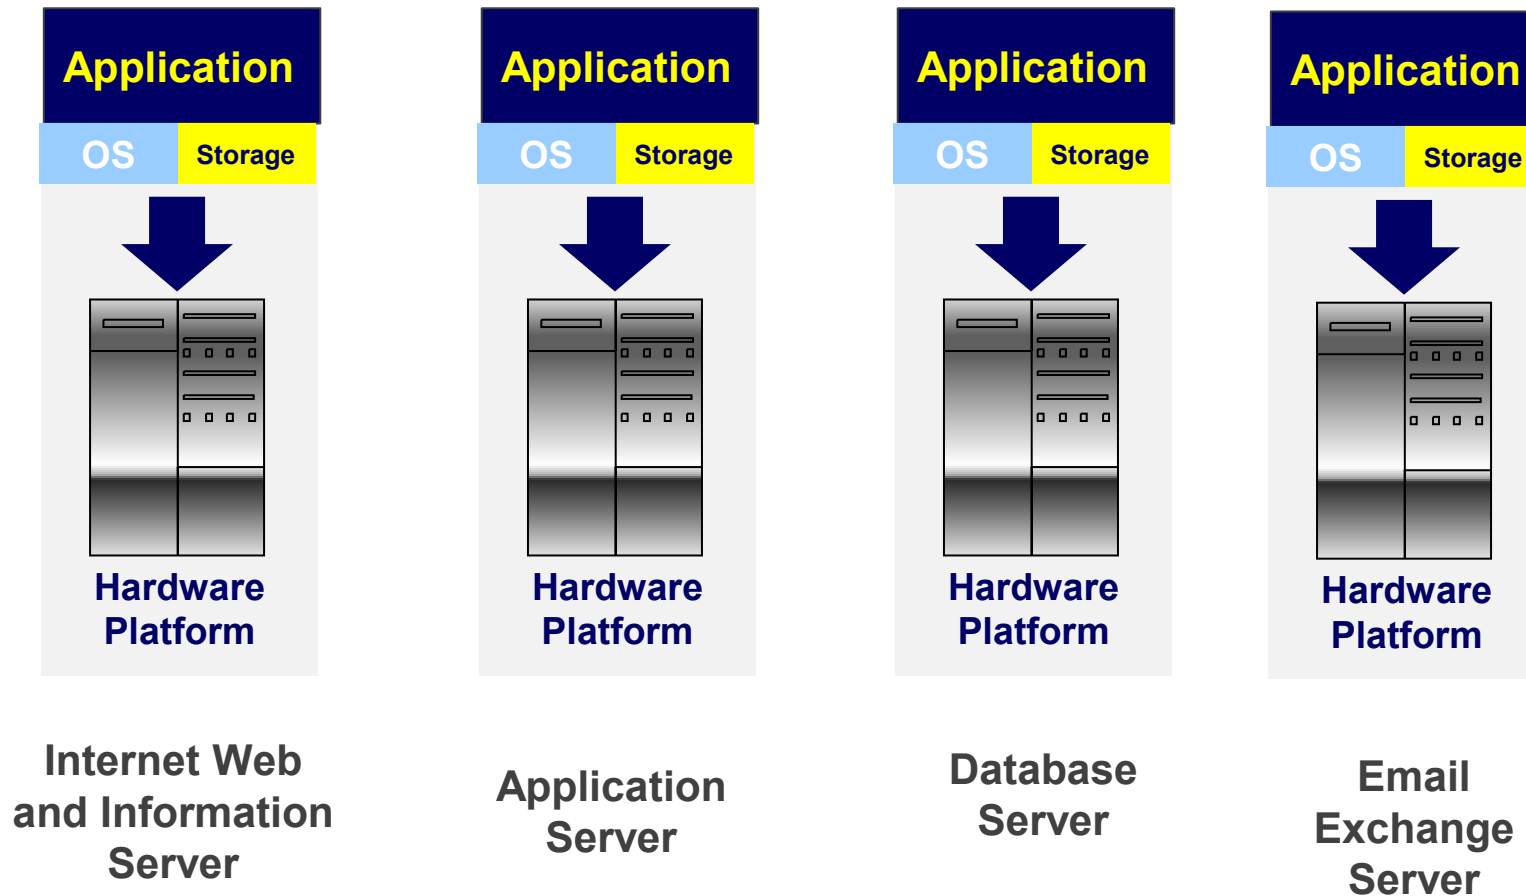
Application

OS Storage

Hardware Platform

Internet Web and Information Server

Application

OS Storage

Hardware Platform

Application Server

Application

OS Storage

Hardware Platform

Database Server

Application

OS Storage

Hardware Platform

Email Exchange Server